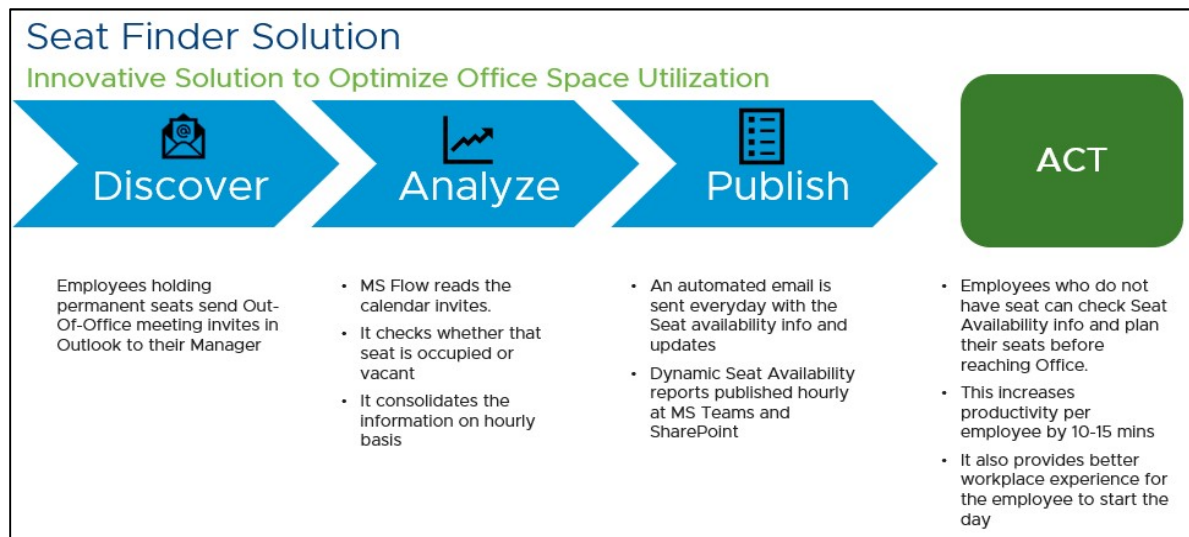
Seat Finder Solution

Innovative Solution to Optimize Office Space Utilization

Discover

Analyze

Publish

ACT

Employees holding permanent seats send Out-Of-Office meeting invites in Outlook to their Manager

- MS Flow reads the calendar invites.
- It checks whether that seat is occupied or vacant
- It consolidates the information on hourly basis

- An automated email is sent everyday with the Seat availability info and updates
- Dynamic Seat Availability reports published hourly at MS Teams and SharePoint

- Employees who do not have seat can check Seat Availability info and plan their seats before reaching Office.
- This increases productivity per employee by 10-15 mins
- It also provides better workplace experience for the employee to start the day